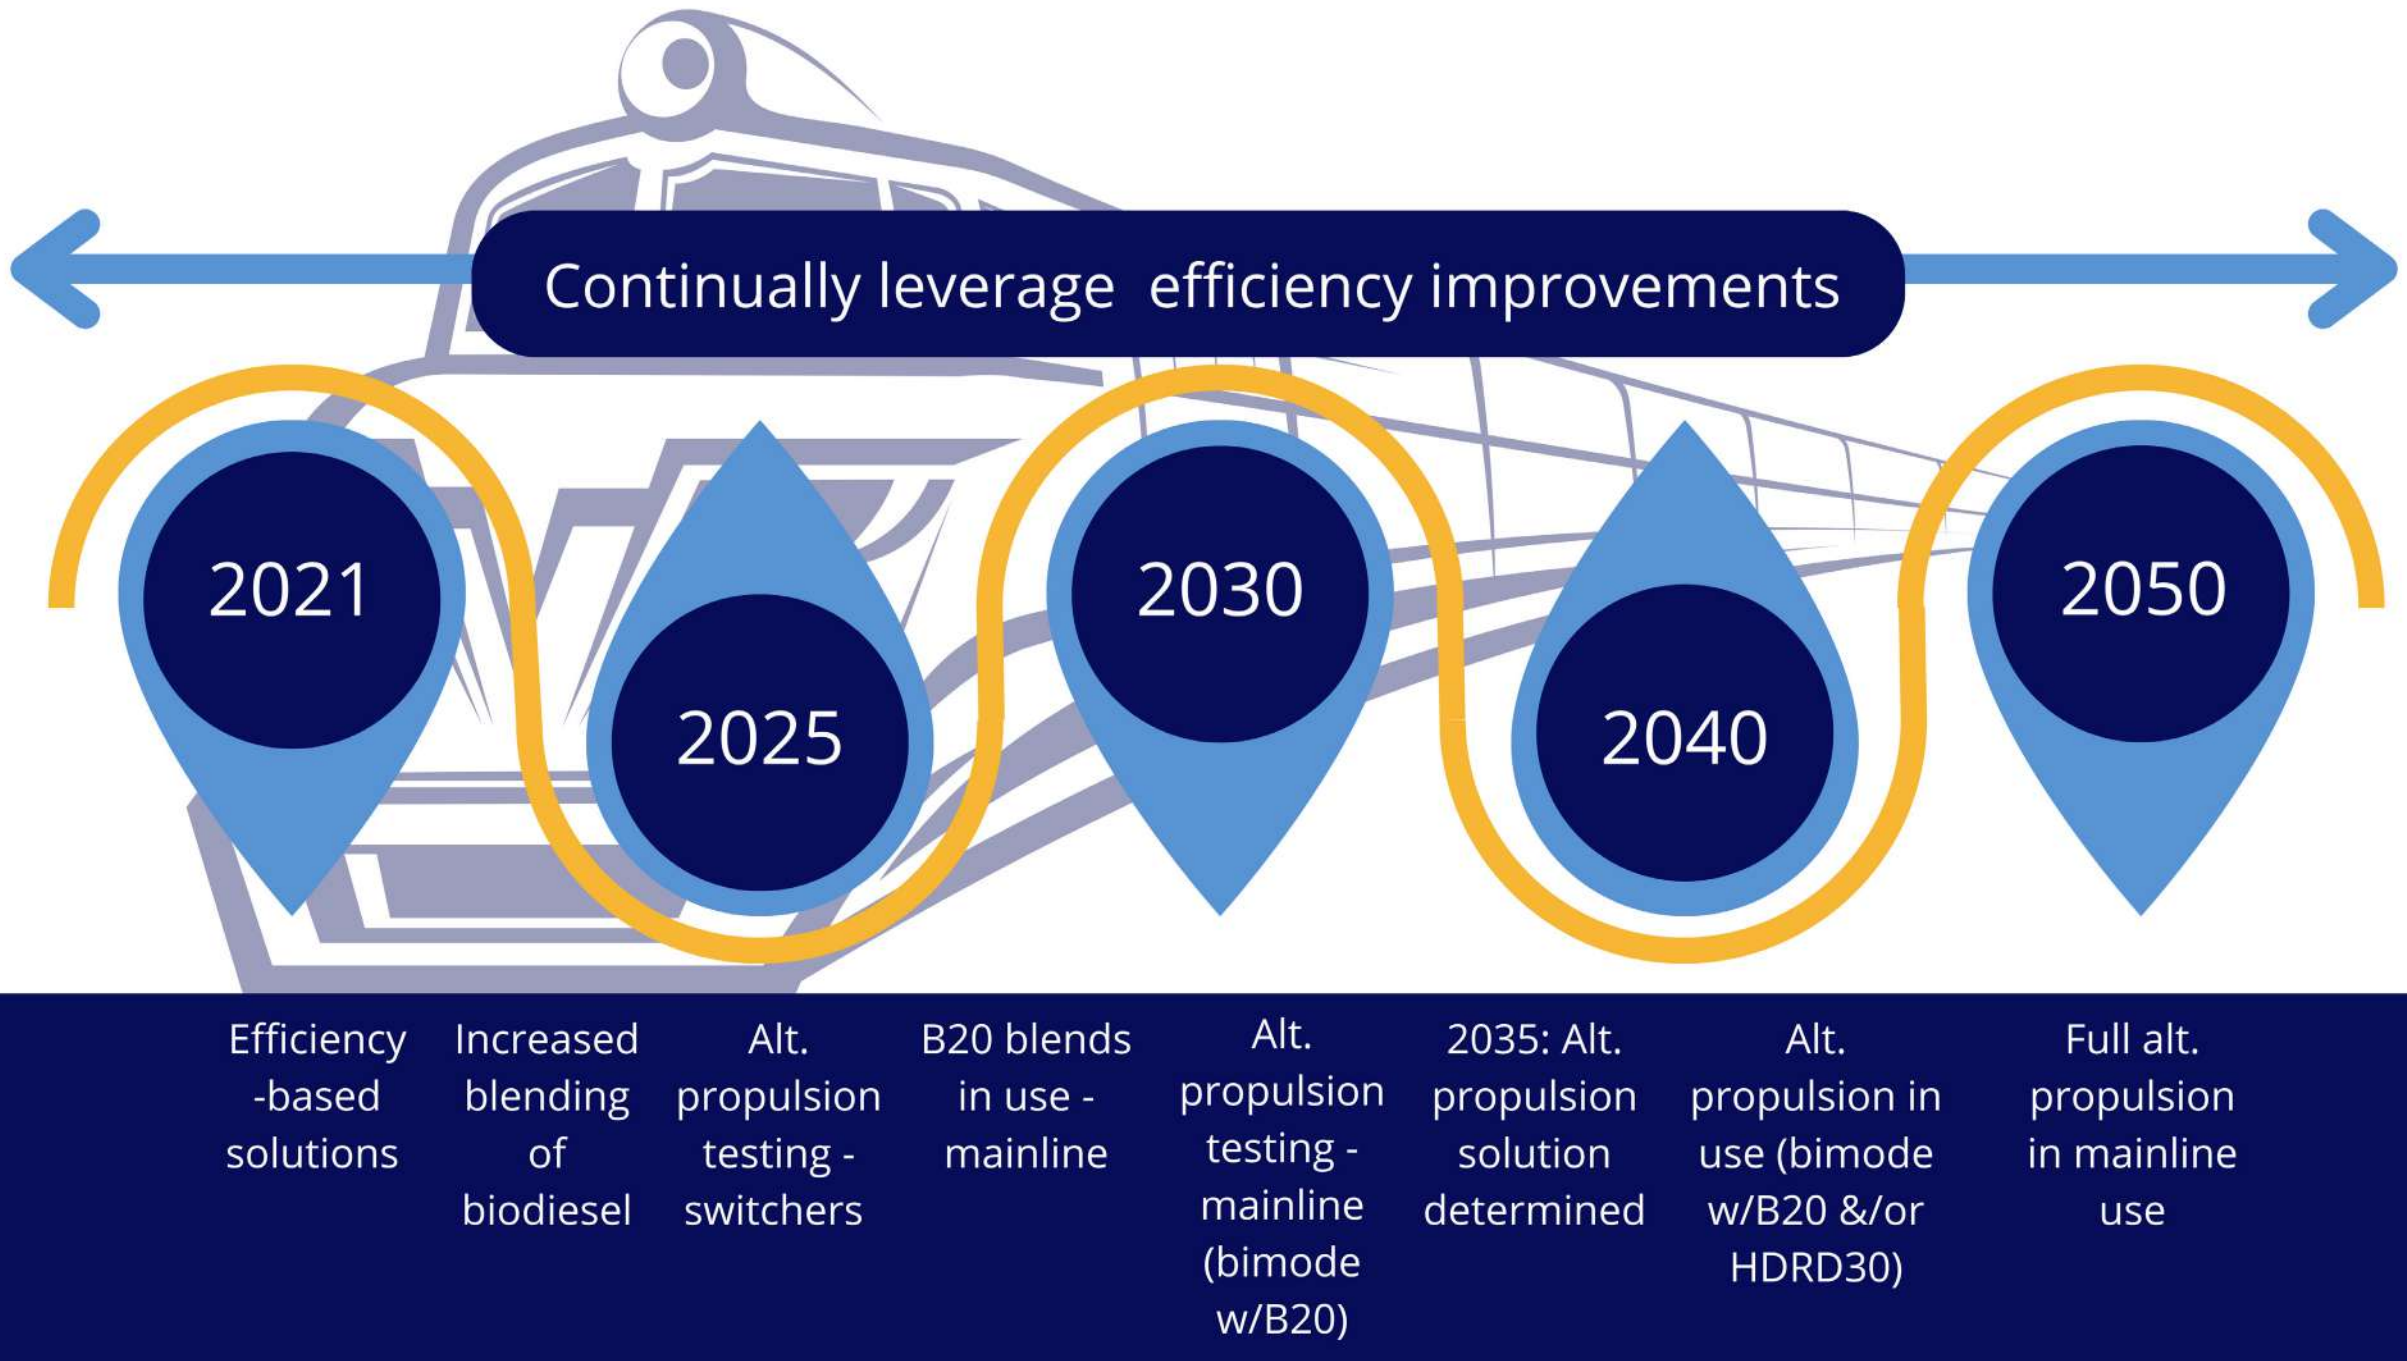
Continually leverage efficiency improvements

2021

2025

2030

2040

2050

Efficiency -based solutions

Increased blending of biodiesel

Alt. propulsion testing - switchers

B20 blends in use - mainline

Alt. propulsion testing - mainline (bimode w/B20)

2035: Alt. propulsion solution determined

Alt. propulsion in use (bimode w/B20 &/or HDRD30)

Full alt. propulsion in mainline use